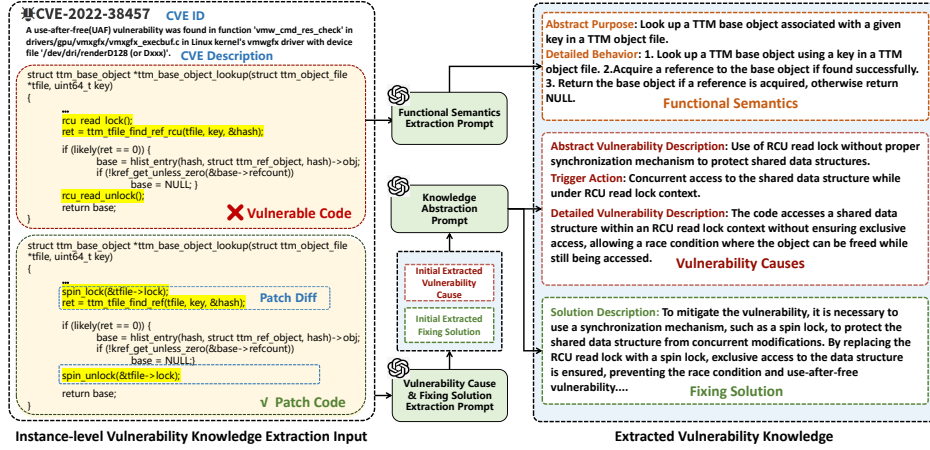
CVE-2022-38457 CVE ID

A use-after-free(UAF) vulnerability was found in function 'vmw_cmd_res_check' in drivers/gpu/vmxgfx/vmxgfx_execbuf.c in Linux kernel's vmwgfx driver with device file '/dev/dri/renderD128 (or Dxxx)'. CVE Description

struct ttm_base_object *ttm_base_object_lookup(struct ttm_object_file *tfile, uint64_t key)
{
...
rcu_read_lock();
ret = ttm_tfile_find_ref_rcu(tfile, key, &hash);

if (likely(ret == 0)) {
base = hlist_entry(hash, struct ttm_ref_object, hash)->obj;
if (!kref_get_unless_zero(&base->refcount))
base = NULL; }
rcu_read_unlock();
return base;
}

✗ Vulnerable Code

struct ttm_base_object *ttm_base_object_lookup(struct ttm_object_file *tfile, uint64_t key)
{
...
spin_lock(&tfile->lock);
ret = ttm_tfile_find_ref(tfile, key, &hash);

Patch Diff

if (likely(ret == 0)) {
base = hlist_entry(hash, struct ttm_ref_object, hash)->obj;
if (!kref_get_unless_zero(&base->refcount))
base = NULL;}
spin_unlock(&tfile->lock);

return base;
}

√ Patch Code

Instance-level Vulnerability Knowledge Extraction Input

Functional Semantics Extraction Prompt

Knowledge Abstraction Prompt

Initial Extracted Vulnerability Cause

Initial Extracted Fixing Solution

Vulnerability Cause & Fixing Solution Extraction Prompt

Abstract Purpose: Look up a TTM base object associated with a given key in a TTM object file.
Detailed Behavior: 1. Look up a TTM base object using a key in a TTM object file. 2.Acquire a reference to the base object if found successfully. 3. Return the base object if a reference is acquired, otherwise return NULL.

Functional Semantics

Abstract Vulnerability Description: Use of RCU read lock without proper synchronization mechanism to protect shared data structures.

Trigger Action: Concurrent access to the shared data structure while under RCU read lock context.

Detailed Vulnerability Description: The code accesses a shared data structure within an RCU read lock context without ensuring exclusive access, allowing a race condition where the object can be freed while still being accessed.

Vulnerability Causes

Solution Description: To mitigate the vulnerability, it is necessary to use a synchronization mechanism, such as a spin lock, to protect the shared data structure from concurrent modifications. By replacing the RCU read lock with a spin lock, exclusive access to the data structure is ensured, preventing the race condition and use-after-free vulnerability....

Fixing Solution

Extracted Vulnerability Knowledge